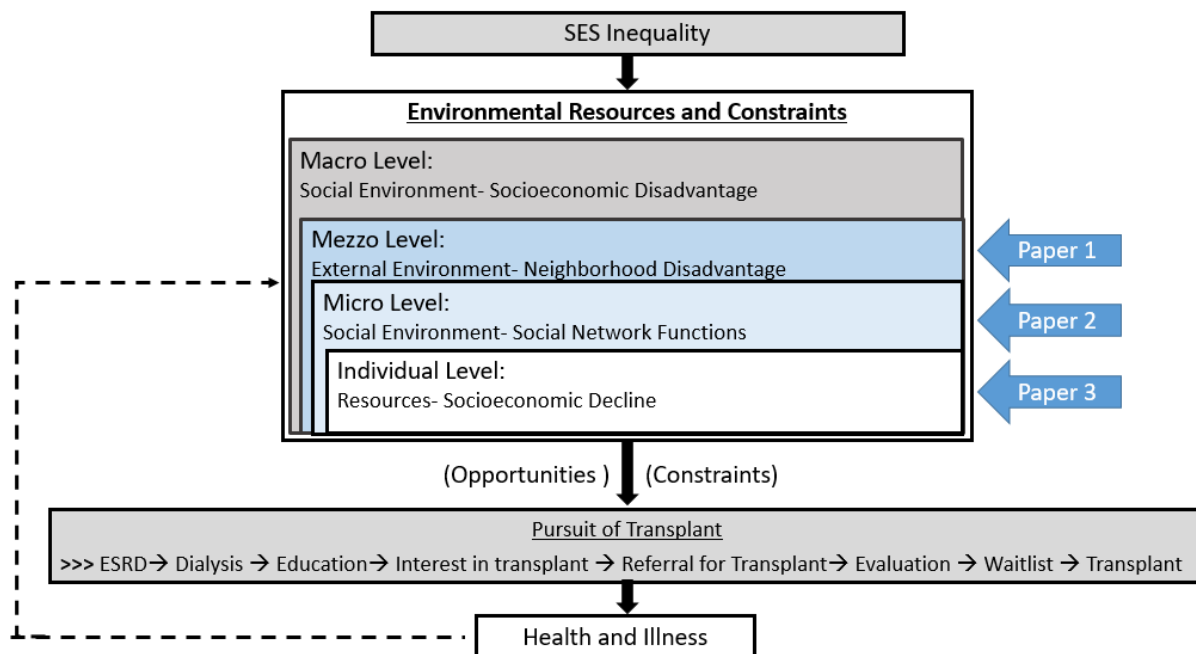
SES Inequality

Environmental Resources and Constraints

Macro Level:
Social Environment- Socioeconomic Disadvantage

Mezzo Level:
External Environment- Neighborhood Disadvantage

Micro Level:
Social Environment- Social Network Functions

Individual Level:
Resources- Socioeconomic Decline

Paper 1

Paper 2

Paper 3

(Opportunities ) (Constraints)

Pursuit of Transplant

>>> ESRD→ Dialysis → Education→ Interest in transplant → Referral for Transplant→ Evaluation → Waitlist → Transplant

Health and Illness